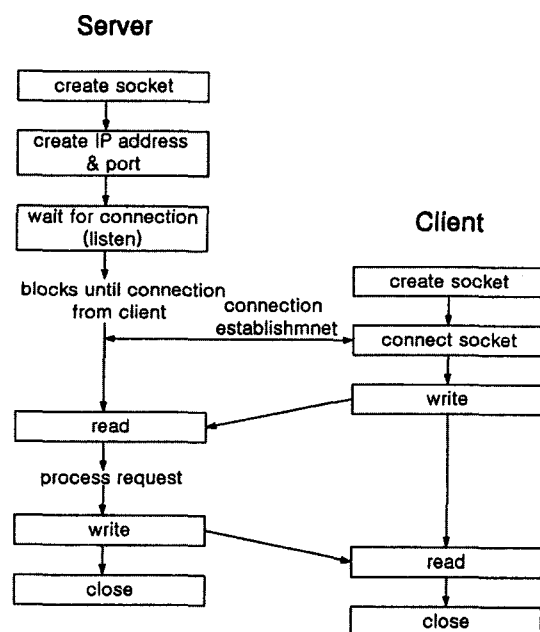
Server

create socket

create IP address & port

wait for connection (listen)

blocks until connection from client

Client

create socket

connection establishmnet

connect socket

write

read

process request

write

close

read

close